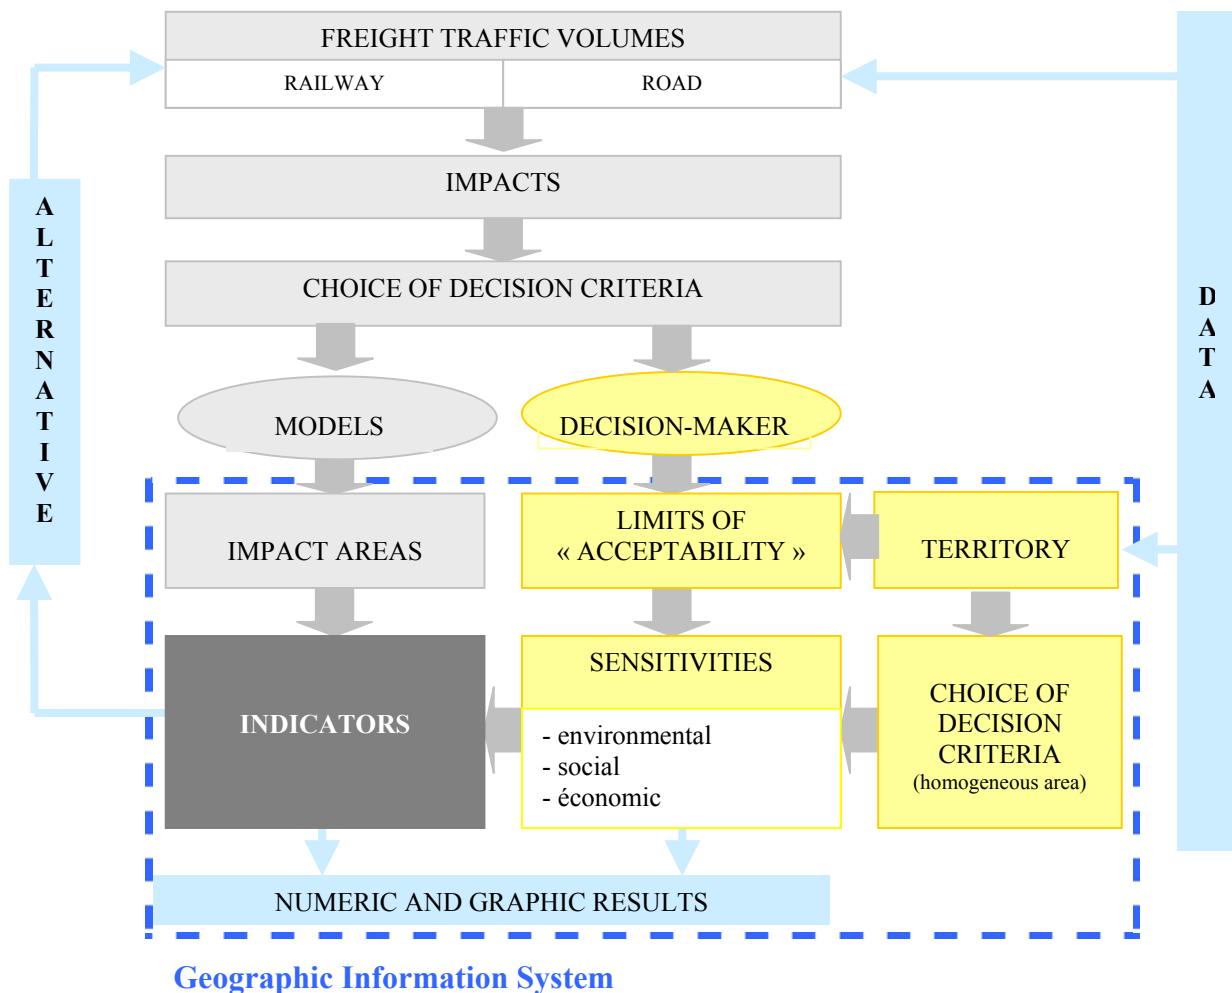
FREIGHT TRAFFIC VOLUMES

RAILWAY

ROAD

IMPACTS

CHOICE OF DECISION CRITERIA

MODELS

DECISION-MAKER

ALTERNATIVE

DATA

IMPACT AREAS

LIMITS OF « ACCEPTABILITY »

TERRITORY

INDICATORS

SENSITIVITIES

- environmental
- social
- économic

CHOICE OF DECISION CRITERIA (homogeneous area)

NUMERIC AND GRAPHIC RESULTS

Geographic Information System